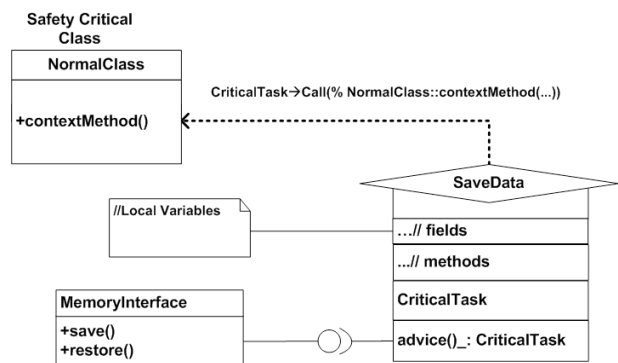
Safety Critical Class

NormalClass

+contextMethod()

CriticalTask→Call(% NormalClass::contextMethod(...))

SaveData

//Local Variables

...// fields

...// methods

CriticalTask

advice()_: CriticalTask

MemoryInterface

+save()
+restore()